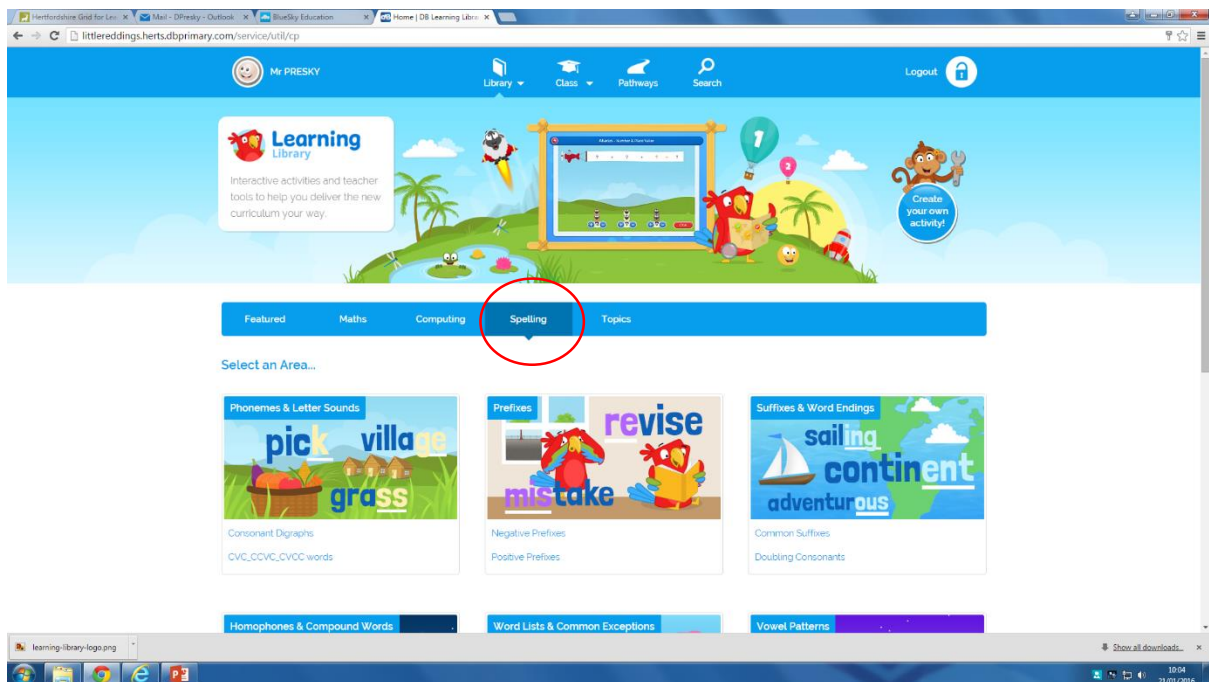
Hertfordshire Grid for Lea ×
Mail - DPresky - Outlook ×
BlueSky Education ×
Home | DB Learning Libra ×

littlereddings.herts.dbprimary.com/service/util/cp

Mr PRESKY

Library
Class
Pathways
Search

Logout

Learning
Library

Interactive activities and teacher tools to help you deliver the new curriculum your way.

1
2

Create your own activity!

Featured
Maths
Computing
Spelling
Topics

Select an Area...

Phonemes & Letter Sounds
pick village grass
Consonant Digraphs
CVC_CCVC_CVCC words

Prefixes
revise mistake
Negative Prefixes
Positive Prefixes

Suffixes & Word Endings
sailing continent adventurous
Common Suffixes
Doubling Consonants

Homophones & Compound Words
Word Lists & Common Exceptions
Vowel Patterns

learning-library-logo.png
Show all downloads...

10:04